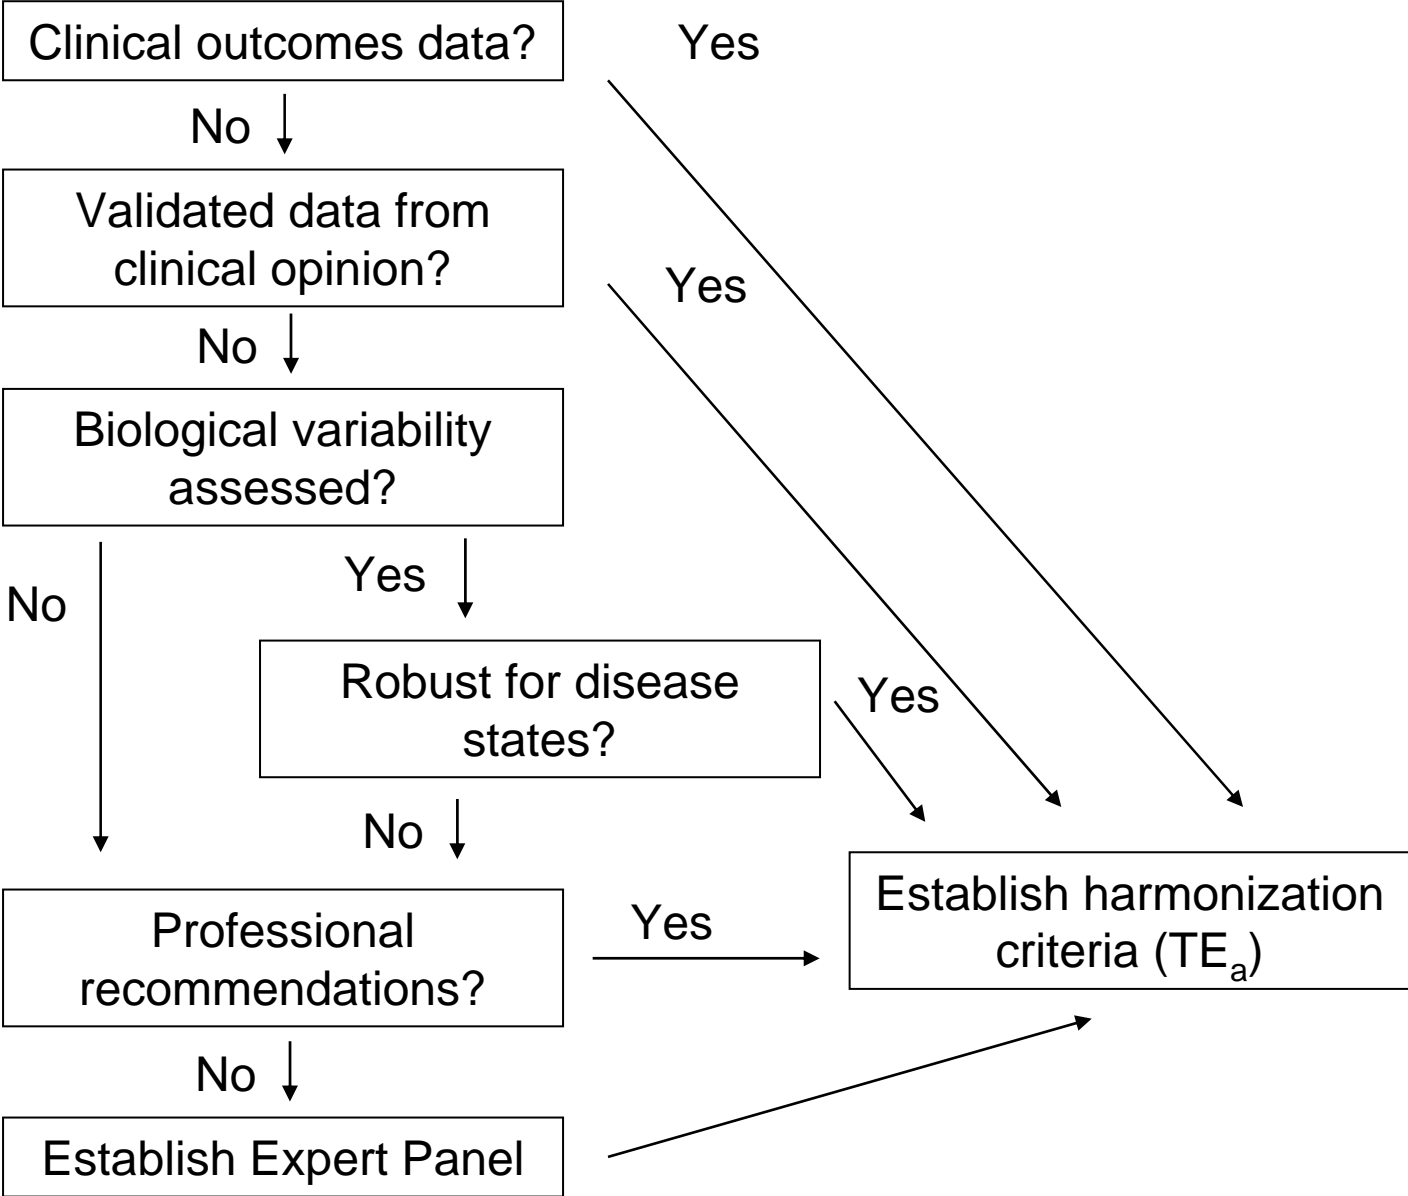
Clinical outcomes data?

Yes

No

Validated data from clinical opinion?

Yes

No

Biological variability assessed?

No

Yes

Robust for disease states?

Yes

No

Professional recommendations?

Yes

Establish harmonization criteria ($TE_a$)

No

Establish Expert Panel